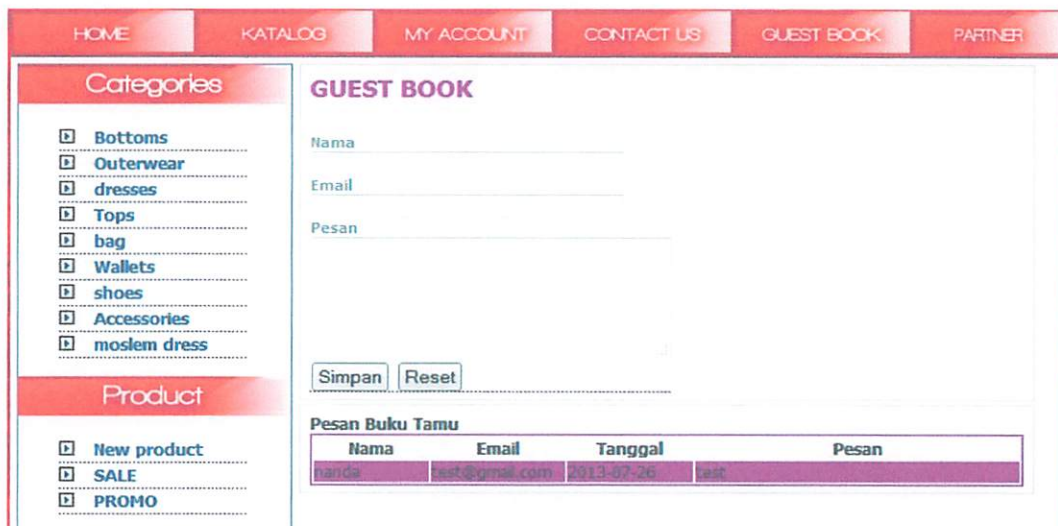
HOME KATALOG MY ACCOUNT CONTACT US GUEST BOOK PARTNER

Categories

Bottoms
Outerwear
dresses
Tops
bag
Wallets
shoes
Accessories
moslem dress

Product

New product
SALE
PROMO

GUEST BOOK

Nama

Email

Pesan

Simpan Reset

Pesan Buku Tamu

| Nama | Email | Tanggal | Pesan |
|---|---|---|---|
| nanda | test@gmail.com | 2013-07-26 | test |